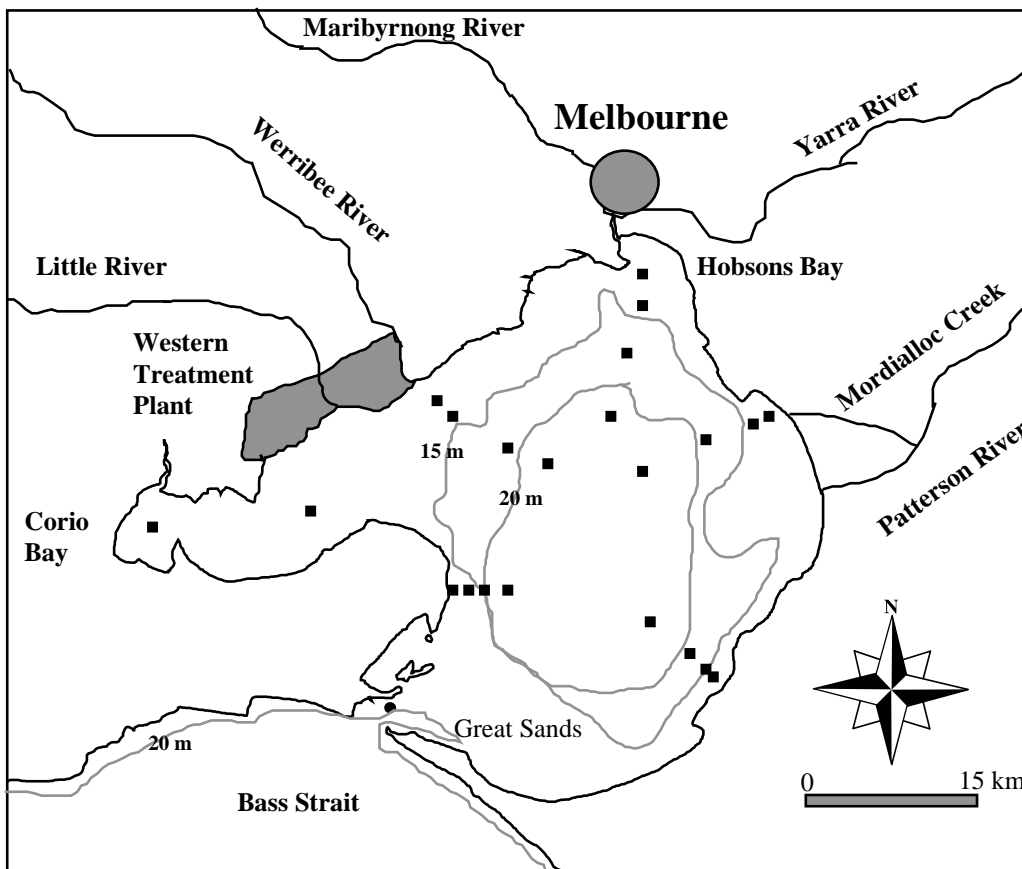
Maribyrnong River

Melbourne

Yarra River

Werribee River

Little River

Hobsons Bay

Western Treatment Plant

Mordialloc Creek

15 m

20 m

Patterson River

Corio Bay

N

Great Sands

20 m

0

15 km

Bass Strait